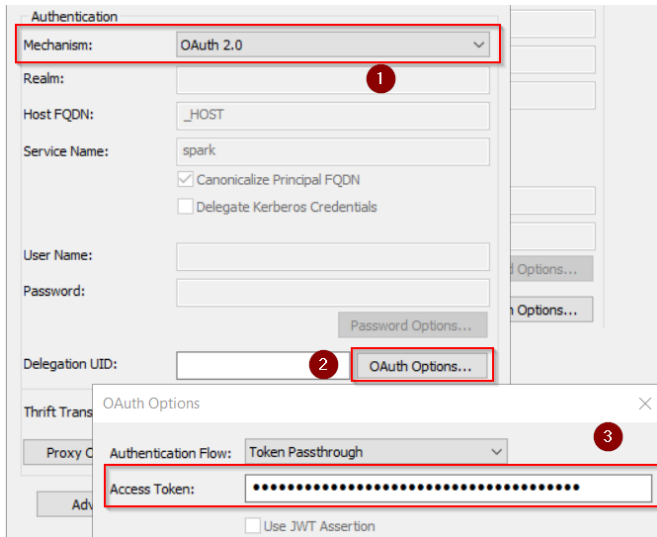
Authentication
Mechanism: OAuth 2.0
1
Realm:
Host FQDN: _HOST
Service Name: spark
Canonicalize Principal FQDN
Delegate Kerberos Credentials
User Name:
Password:
Password Options...
d Options...
n Options...
Delegation UID:
2
OAuth Options...
Thrift Trans
Proxy O
Adv
OAuth Options
3
Authentication Flow: Token Passthrough
Access Token: ●●●●●●●●●●●●●●●●●●●●●●●●●●●●●●●●●●●●●●
Use JWT Assertion